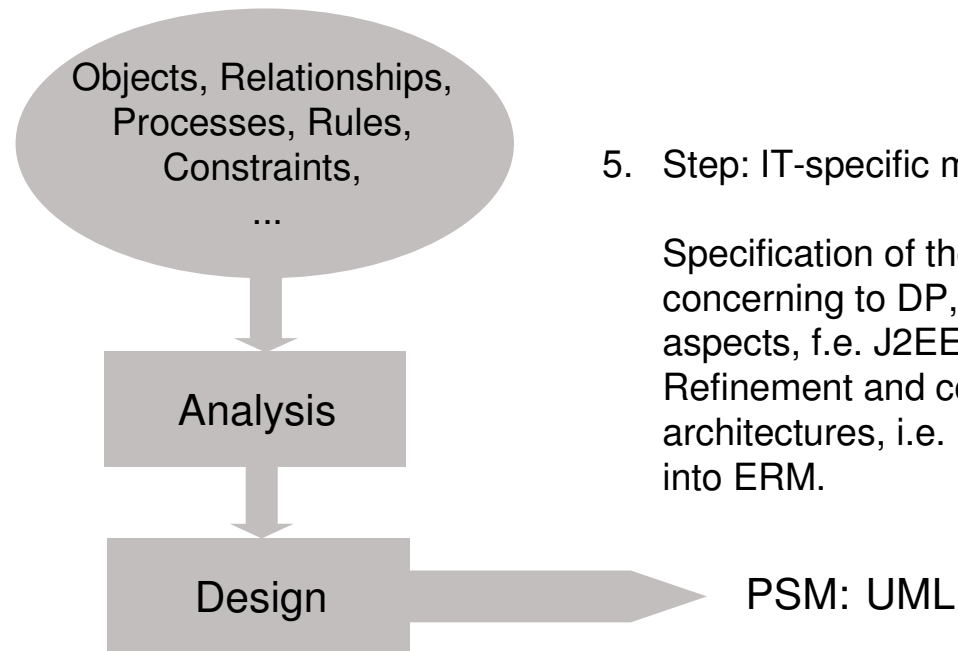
Objects, Relationships, Processes, Rules, Constraints,
...

Analysis

Design

5. Step: IT-specific m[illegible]

Specification of th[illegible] concerning to DP, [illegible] aspects, f.e. J2EE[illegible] Refinement and c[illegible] architectures, i.e. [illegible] into ERM.

PSM: UML